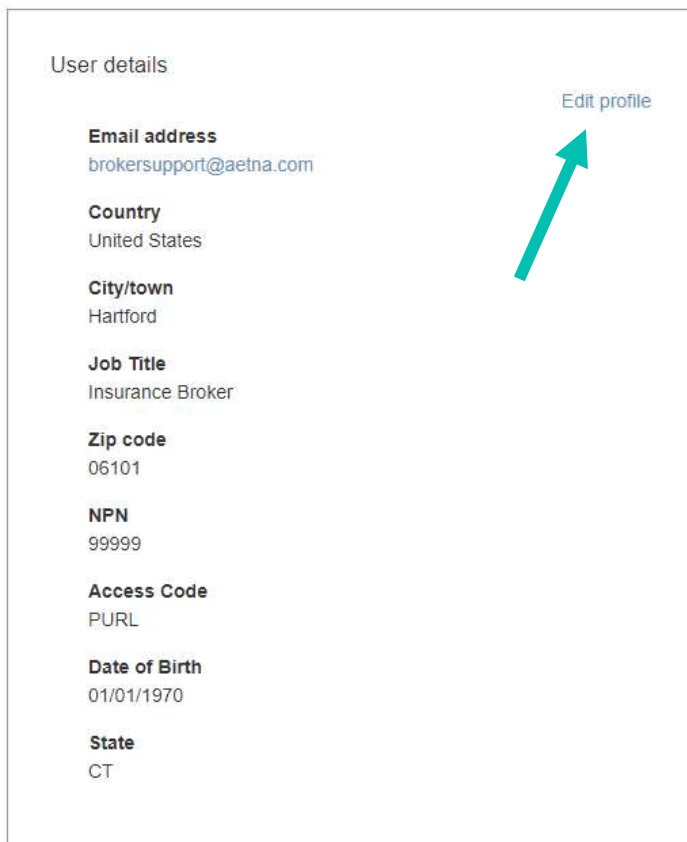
User details

Edit profile

Email address
brokersupport@aetna.com

Country
United States

City/town
Hartford

Job Title
Insurance Broker

Zip code
06101

NPN
99999

Access Code
PURL

Date of Birth
01/01/1970

State
CT